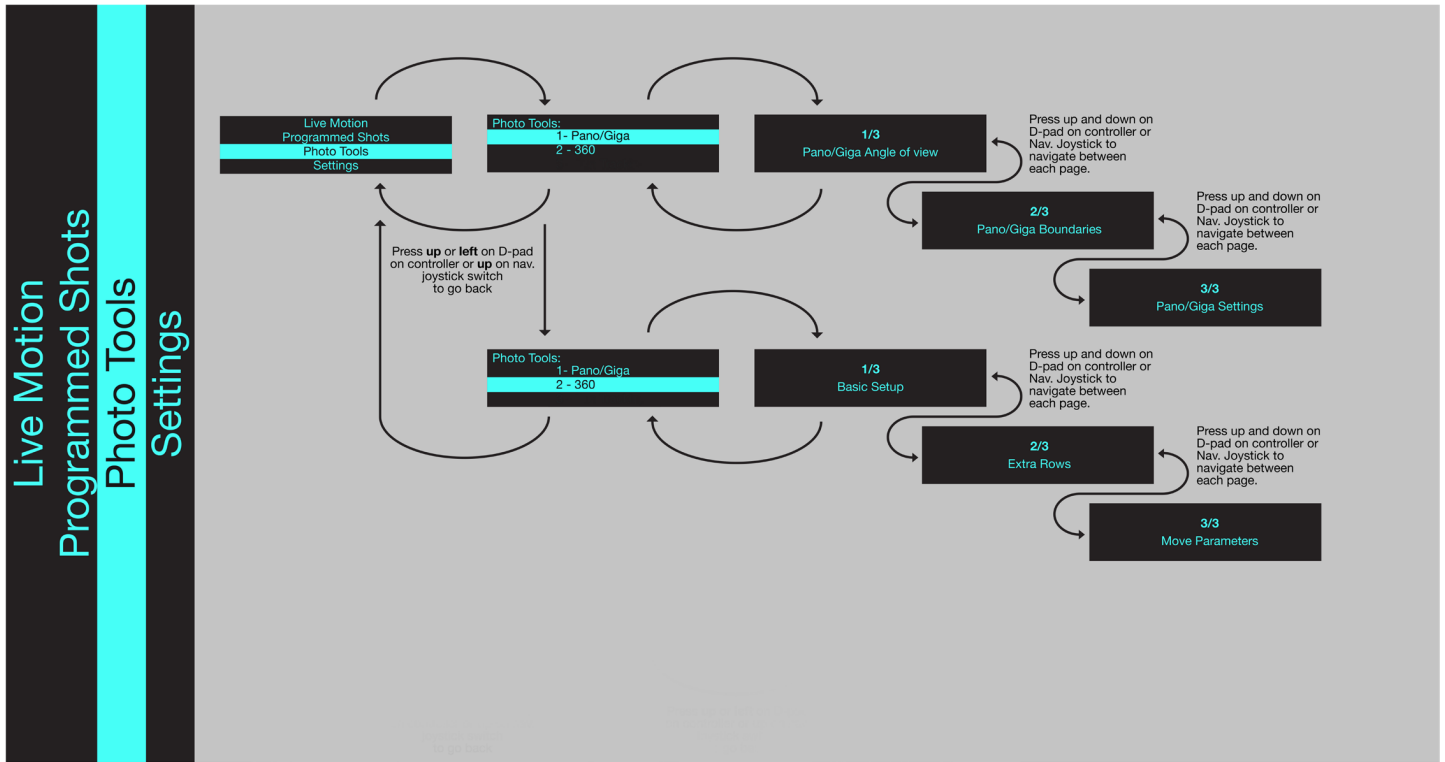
Live Motion

Programmed Shots

Photo Tools

Settings

Live Motion
Programmed Shots
Photo Tools
Settings

Photo Tools:
1- Pano/Giga
2 - 360

1/3
Pano/Giga Angle of view

Press up and down on D-pad on controller or Nav. Joystick to navigate between each page.

2/3
Pano/Giga Boundaries

Press up and down on D-pad on controller or Nav. Joystick to navigate between each page.

3/3
Pano/Giga Settings

Press **up** or **left** on D-pad on controller or **up** on nav. joystick switch to go back

Photo Tools:
1- Pano/Giga
2 - 360

1/3
Basic Setup

Press up and down on D-pad on controller or Nav. Joystick to navigate between each page.

2/3
Extra Rows

Press up and down on D-pad on controller or Nav. Joystick to navigate between each page.

3/3
Move Parameters

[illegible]